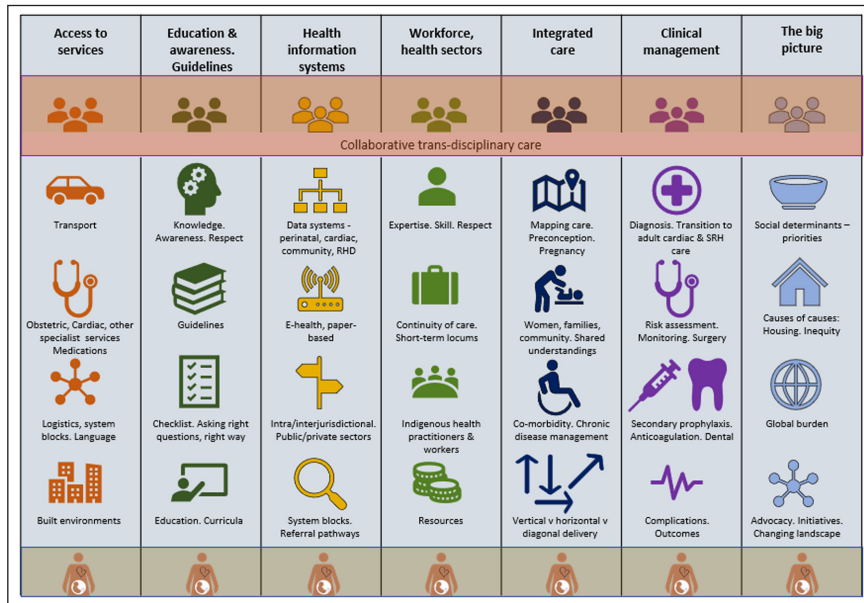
| Access to services | Education & awareness. Guidelines | Health information systems | Workforce, health sectors | Integrated care | Clinical management | The big picture |
|---|---|---|---|---|---|---|
| Collaborative trans-disciplinary care | | | | | | |
| Transport | Knowledge. Awareness. Respect | Data systems - perinatal, cardiac, community, RHD | Expertise. Skill. Respect | Mapping care. Preconception. Pregnancy | Diagnosis. Transition to adult cardiac & SRH care | Social determinants – priorities |
| Obstetric, Cardiac, other specialist services Medications | Guidelines | E-health, paper-based | Continuity of care. Short-term locums | Women, families, community. Shared understandings | Risk assessment. Monitoring. Surgery | Causes of causes: Housing. Inequity |
| Logistics, system blocks. Language | Checklist. Asking right questions, right way | Intra/interjurisdictional. Public/private sectors | Indigenous health practitioners & workers | Co-morbidity. Chronic disease management | Secondary prophylaxis. Anticoagulation. Dental | Global burden |
| Built environments | Education. Curricula | System blocks. Referral pathways | Resources | Vertical v horizontal v diagonal delivery | Complications. Outcomes | Advocacy. Initiatives. Changing landscape |